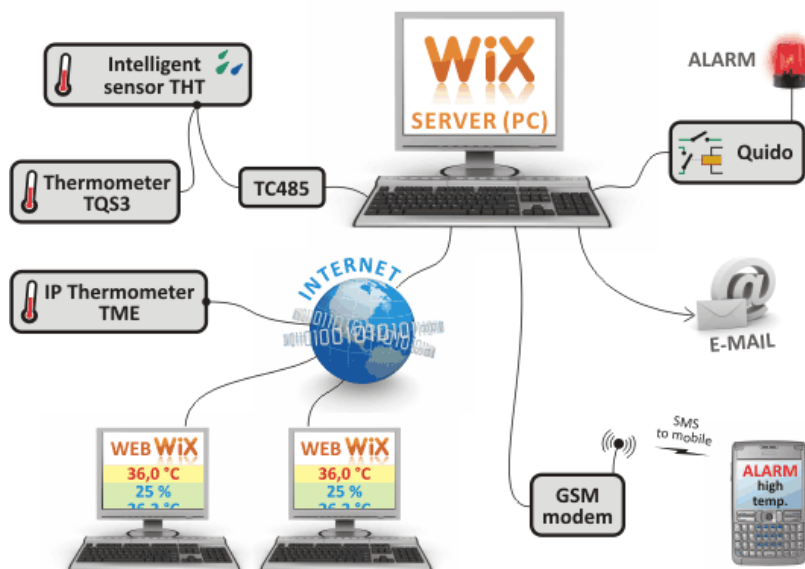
Intelligent sensor THT

Thermometer TQS3

TC485

WiX
SERVER (PC)

ALARM

Quido

IP Thermometer TME

INTERNET

E-MAIL

WEB WiX
36,0 °C
25 %
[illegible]

WEB WiX
36,0 °C
25 %
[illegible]

GSM modem

SMS to mobile

ALARM
high temp.